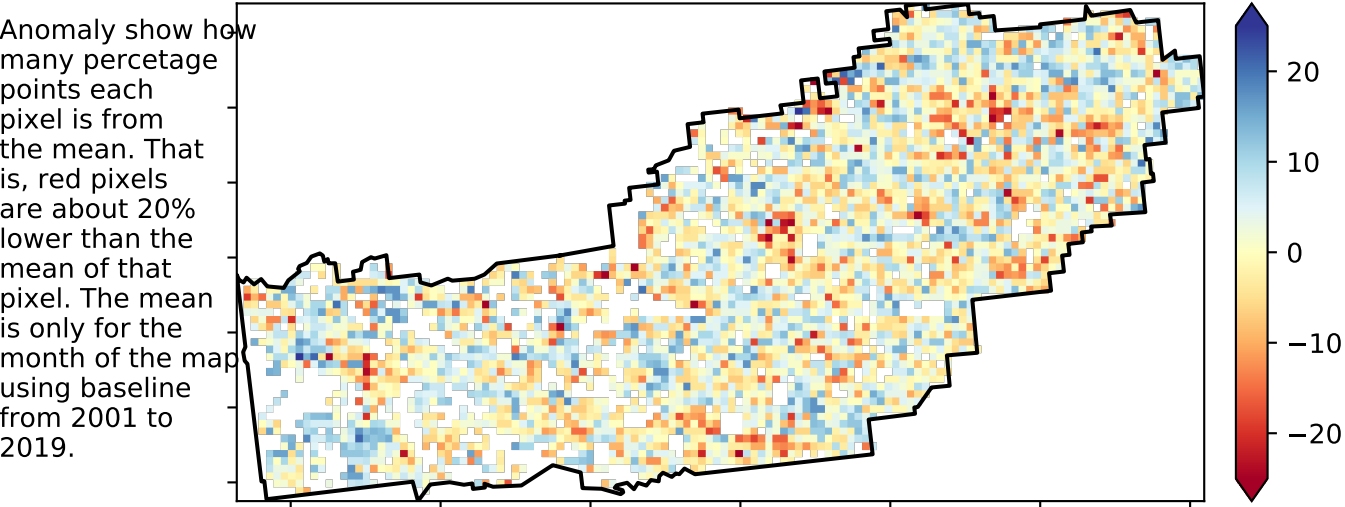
Anomaly show how many percetage points each pixel is from the mean. That is, red pixels are about 20% lower than the mean of that pixel. The mean is only for the month of the map using baseline from 2001 to 2019.

20
10
0
−10
−20